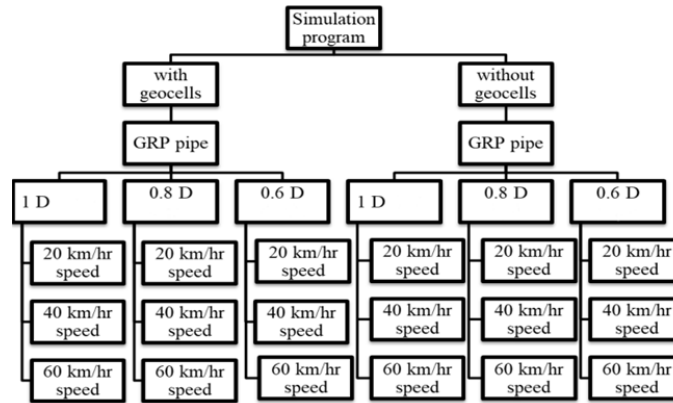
Simulation program

with geocells

GRP pipe

1 D

20 km/hr speed

40 km/hr speed

60 km/hr speed

0.8 D

20 km/hr speed

40 km/hr speed

60 km/hr speed

0.6 D

20 km/hr speed

40 km/hr speed

60 km/hr speed

without geocells

GRP pipe

1 D

20 km/hr speed

40 km/hr speed

60 km/hr speed

0.8 D

20 km/hr speed

40 km/hr speed

60 km/hr speed

0.6 D

20 km/hr speed

40 km/hr speed

60 km/hr speed